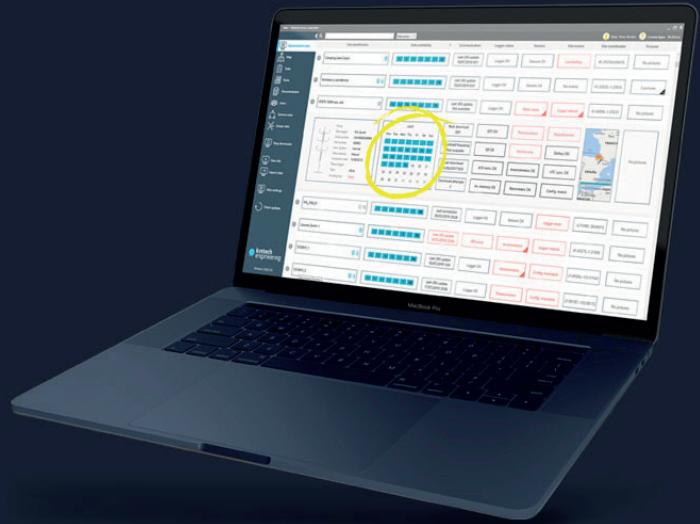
MacBook Pro

Logger OK

Sensors OK

No pictures

Last GPS update

Continue

Site availability

Communication

Logger status

Sensors

Site coordinates

Pictures

Logger OK

Sensors OK

Logger OK

Sensors OK

Logger OK

Sensors OK

No pictures

No pictures

No pictures

No pictures

No pictures

No pictures

Config. invalid

Config. invalid

Config. invalid

Config. event

Battery OK

UPC sync OK

kintech engineering